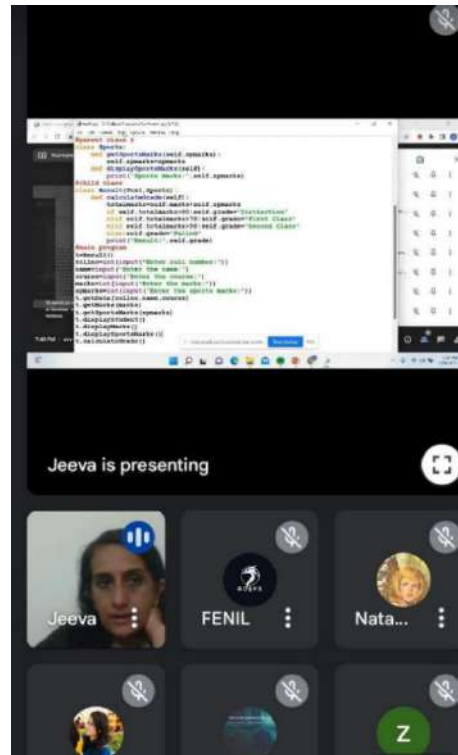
#parent class 2
class Sports:
def getSportsMarks(self,smarks):
self.smarks=smarks
def displaySportsMarks(self):
print("Sports Marks:",self.smarks)
#child class
class Result(Test,Sports):
def calculateGrade(self):
totalmarks=self.marks+self.smarks
if self.totalmarks>80:self.grade="Distinction"
elif self.totalmarks>70:self.grade="First Class"
elif self.totalmarks>50:self.grade="Second Class"
else:self.grade="Failed"
print("Result:",self.grade)
#main program
r=Result()
rollno=int(input("Enter roll number:"))
name=input("Enter the name:")
course=input("Enter the course:")
marks=int(input("Enter the marks:"))
smarks=int(input("Enter the sports marks:"))
r.getData(rollno,name,course)
r.getMarks(marks)
r.getSportsMarks(smarks)
r.displayStudent()
r.displayMarks()
r.displaySportsMarks()
r.calculateGrade()

Jeeva is presenting

Jeeva

FENIL

Nata...

Z